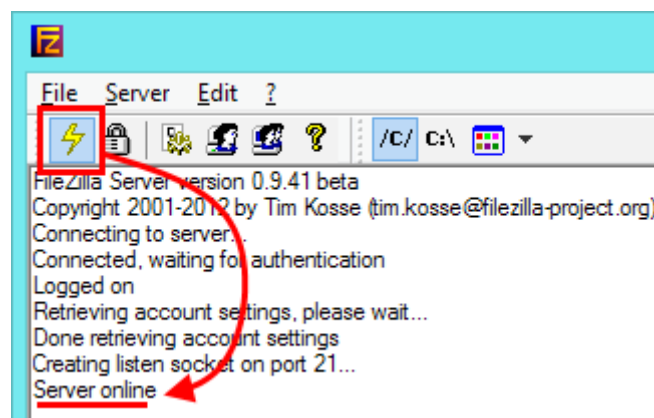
File Server Edit ?

/C/ C:\

FileZilla Server version 0.9.41 beta
Copyright 2001-201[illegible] by Tim Kosse (tim.kosse@filezilla-project.org)
Connecting to server...
Connected, waiting for authentication
Logged on
Retrieving account settings, please wait...
Done retrieving account settings
Creating listen socket on port 21...
Server online